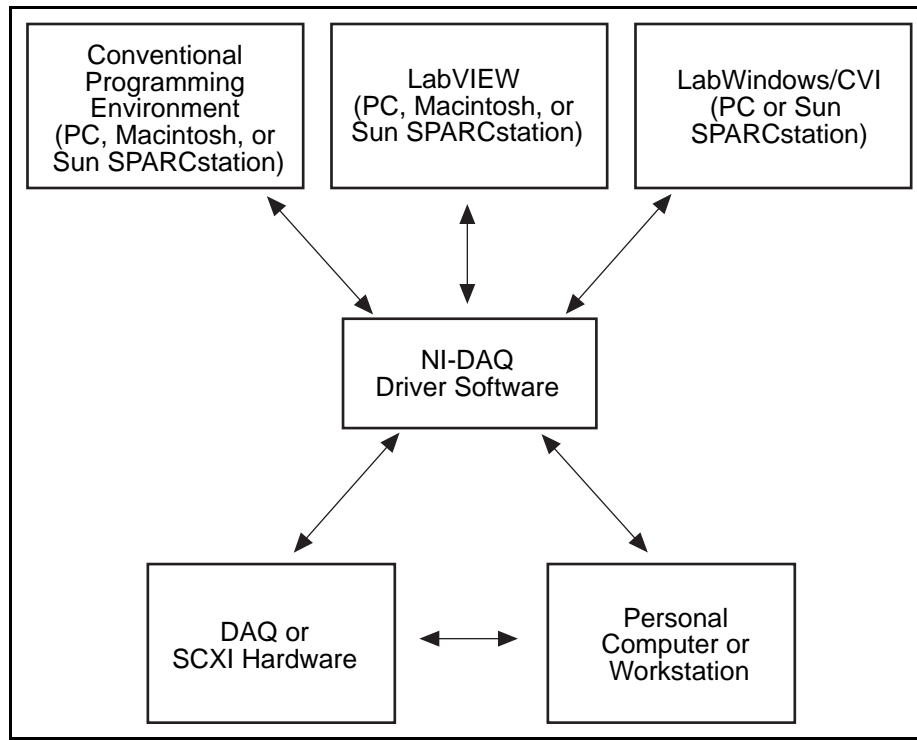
Conventional Programming Environment (PC, Macintosh, or Sun SPARCstation)

LabVIEW (PC, Macintosh, or Sun SPARCstation)

LabWindows/CVI (PC or Sun SPARCstation)

NI-DAQ Driver Software

DAQ or SCXI Hardware

Personal Computer or Workstation